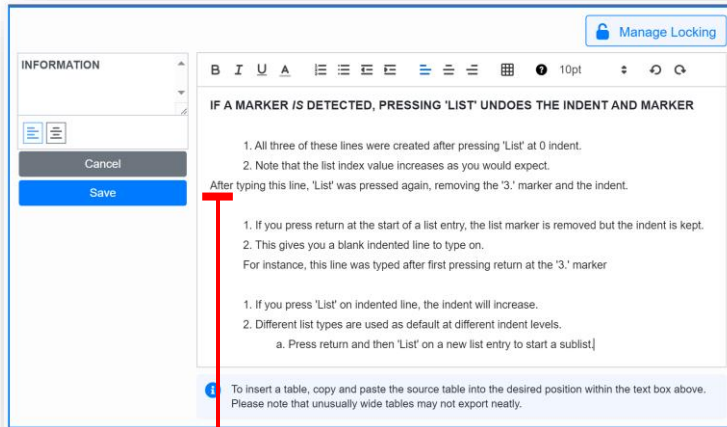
Manage Locking

INFORMATION

Cancel

Save

B I U A 10pt

IF A MARKER *IS* DETECTED, PRESSING 'LIST' UNDOES THE INDENT AND MARKER

1. All three of these lines were created after pressing 'List' at 0 indent.
2. Note that the list index value increases as you would expect.

After typing this line, 'List' was pressed again, removing the '3.' marker and the indent.

1. If you press return at the start of a list entry, the list marker is removed but the indent is kept.
2. This gives you a blank indented line to type on.

For instance, this line was typed after first pressing return at the '3.' marker

1. If you press 'List' on indented line, the indent will increase.
2. Different list types are used as default at different indent levels.
a. Press return and then 'List' on a new list entry to start a sublist.

To insert a table, copy and paste the source table into the desired position within the text box above. Please note that unusually wide tables may not export neatly.